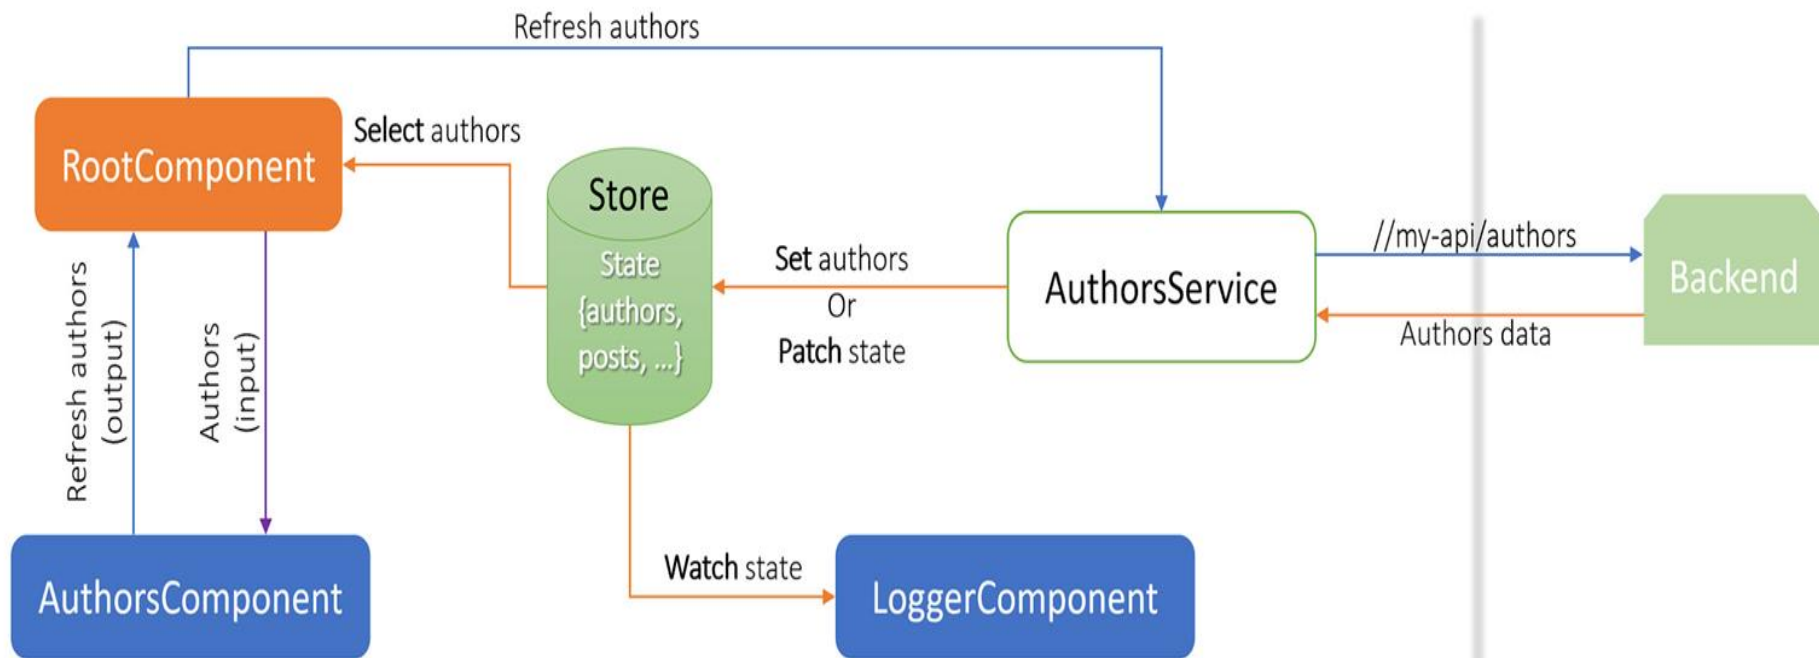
Refresh authors

RootComponent

Select authors

Store

State {authors, posts, ...}

Set authors
Or
Patch state

AuthorsService

//my-api/authors

Authors data

Backend

Refresh authors (output)

Authors (input)

Watch state

AuthorsComponent

LoggerComponent